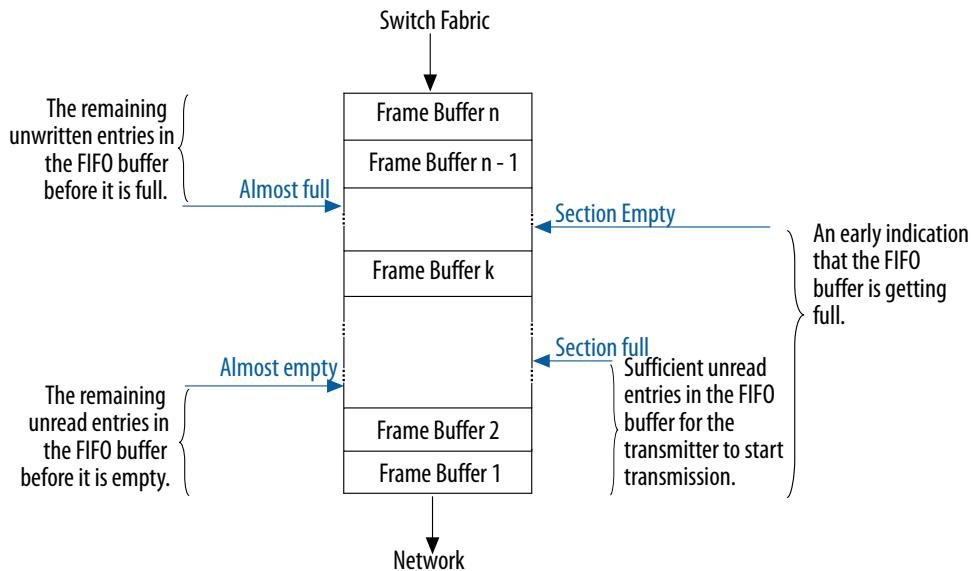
Switch Fabric

The remaining unwritten entries in the FIFO buffer before it is full.

Almost full

Frame Buffer n

Frame Buffer n - 1

Section Empty

An early indication that the FIFO buffer is getting full.

Frame Buffer k

Section full

Almost empty

The remaining unread entries in the FIFO buffer before it is empty.

Sufficient unread entries in the FIFO buffer for the transmitter to start transmission.

Frame Buffer 2

Frame Buffer 1

Network